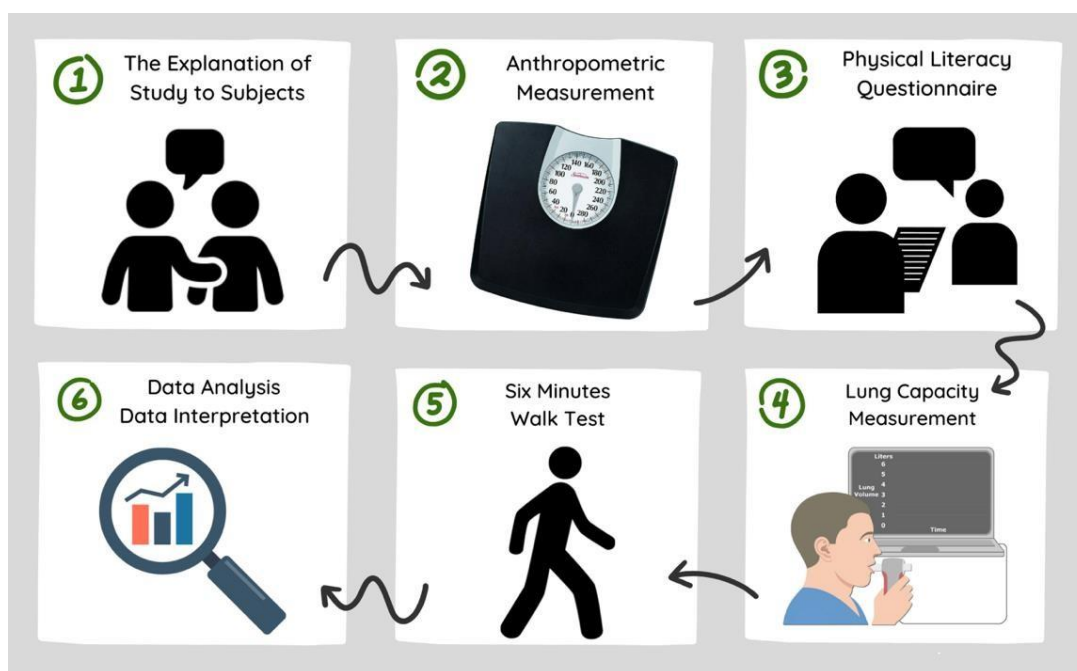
1 The Explanation of Study to Subjects

2 Anthropometric Measurement

140 160 120 180 100 200 80 220 60 240 40 260 20 0 280

3 Physical Literacy Questionnaire

6 Data Analysis Data Interpretation

5 Six Minutes Walk Test

4 Lung Capacity Measurement

Liters 6 5 4 Lung Volume 3 2 1 0 Time